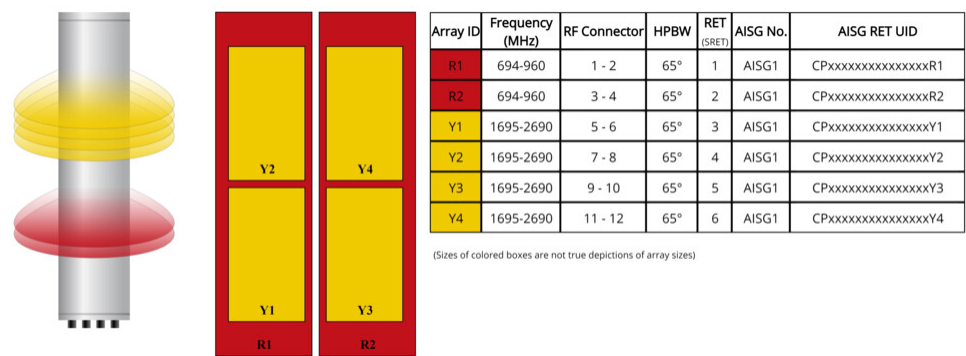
Y2

Y1

R1

Y4

Y3

R2

| Array ID | Frequency (MHz) | RF Connector | HPBW | RET (SRET) | AISG No. | AISG RET UID |
|---|---|---|---|---|---|---|
| R1 | 694-960 | 1 - 2 | 65° | 1 | AISG1 | CPxxxxxxxxxxxxxxxR1 |
| R2 | 694-960 | 3 - 4 | 65° | 2 | AISG1 | CPxxxxxxxxxxxxxxxR2 |
| Y1 | 1695-2690 | 5 - 6 | 65° | 3 | AISG1 | CPxxxxxxxxxxxxxxxY1 |
| Y2 | 1695-2690 | 7 - 8 | 65° | 4 | AISG1 | CPxxxxxxxxxxxxxxxY2 |
| Y3 | 1695-2690 | 9 - 10 | 65° | 5 | AISG1 | CPxxxxxxxxxxxxxxxY3 |
| Y4 | 1695-2690 | 11 - 12 | 65° | 6 | AISG1 | CPxxxxxxxxxxxxxxxY4 |

(Sizes of colored boxes are not true depictions of array sizes)